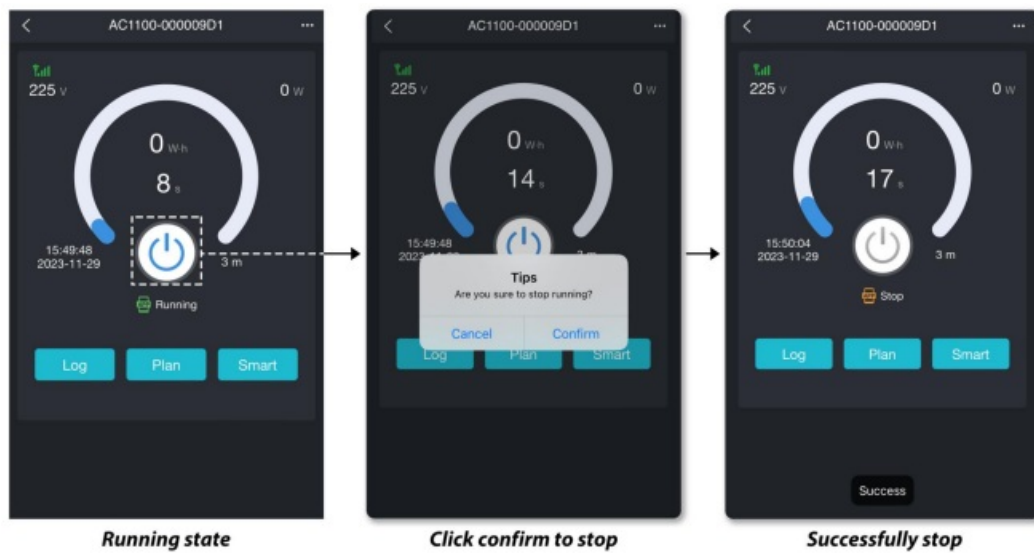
AC1100-000009D1 ···

225 V

0 W

0 Wh

8 s

15:49:48
2023-11-29

3 m

Running

Log Plan Smart

Running state

AC1100-000009D1 ···

225 V

0 W

0 Wh

14 s

15:49:48
2023-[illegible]

3 m

Tips
Are you sure to stop running?

Cancel Confirm

Log Plan Smart

Click confirm to stop

AC1100-000009D1 ···

225 V

0 W

0 Wh

17 s

15:50:04
2023-11-29

3 m

Stop

Log Plan Smart

Success

Successfully stop